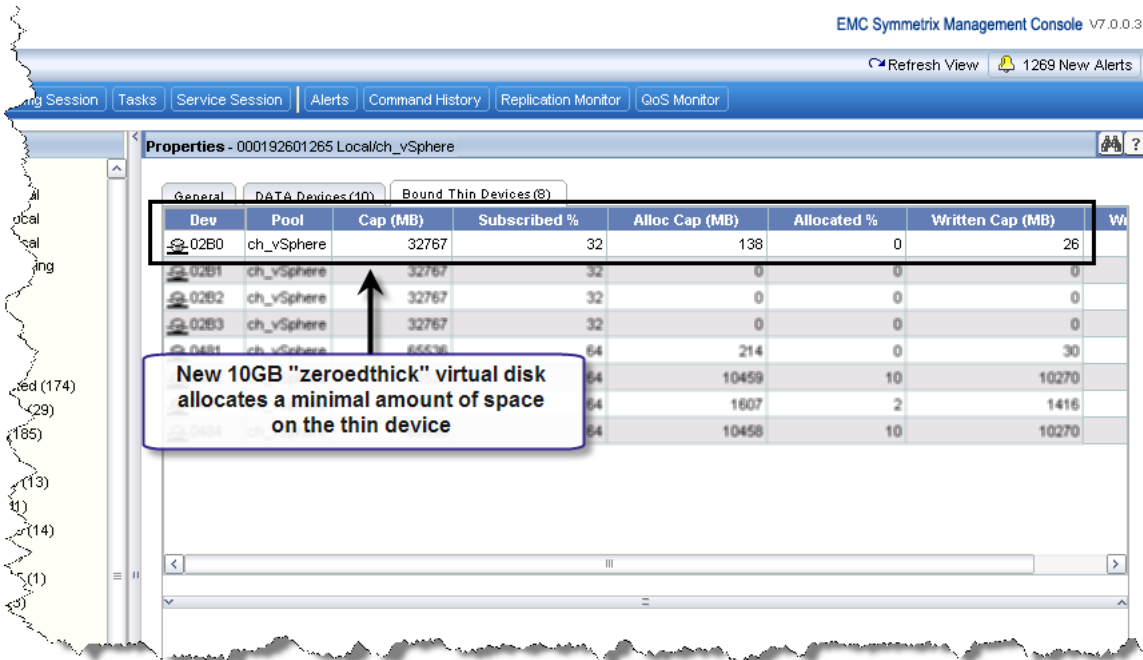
EMC Symmetrix Management Console V7.0.0.3

Refresh View | 1269 New Alerts

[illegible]ng Session | Tasks | Service Session | Alerts | Command History | Replication Monitor | QoS Monitor

Properties - 000192601265 Local/ch_vSphere

General | DATA Devices (10) | Bound Thin Devices (8)

| Dev | Pool | Cap (MB) | Subscribed % | Alloc Cap (MB) | Allocated % | Written Cap (MB) | W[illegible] |
|---|---|---|---|---|---|---|---|
| 02B0 | ch_vSphere | 32767 | 32 | 138 | 0 | 26 | |
| 02B1 | ch_vSphere | 32767 | 32 | 0 | 0 | 0 | |
| 02B2 | ch_vSphere | 32767 | 32 | 0 | 0 | 0 | |
| 02B3 | ch_vSphere | 32767 | 32 | 0 | 0 | 0 | |
| 0481 | ch_vSphere | 65536 | 64 | 214 | 0 | 30 | |
| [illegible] | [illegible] | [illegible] | 64 | 10459 | 10 | 10270 | |
| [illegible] | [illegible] | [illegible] | 64 | 1607 | 2 | 1416 | |
| 0484 | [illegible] | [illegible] | 64 | 10458 | 10 | 10270 | |

New 10GB "zeroedthick" virtual disk allocates a minimal amount of space on the thin device

al
ocal
al
ing
ted (174)
(29)
(185)
(13)
1)
(14)
(1)
3)